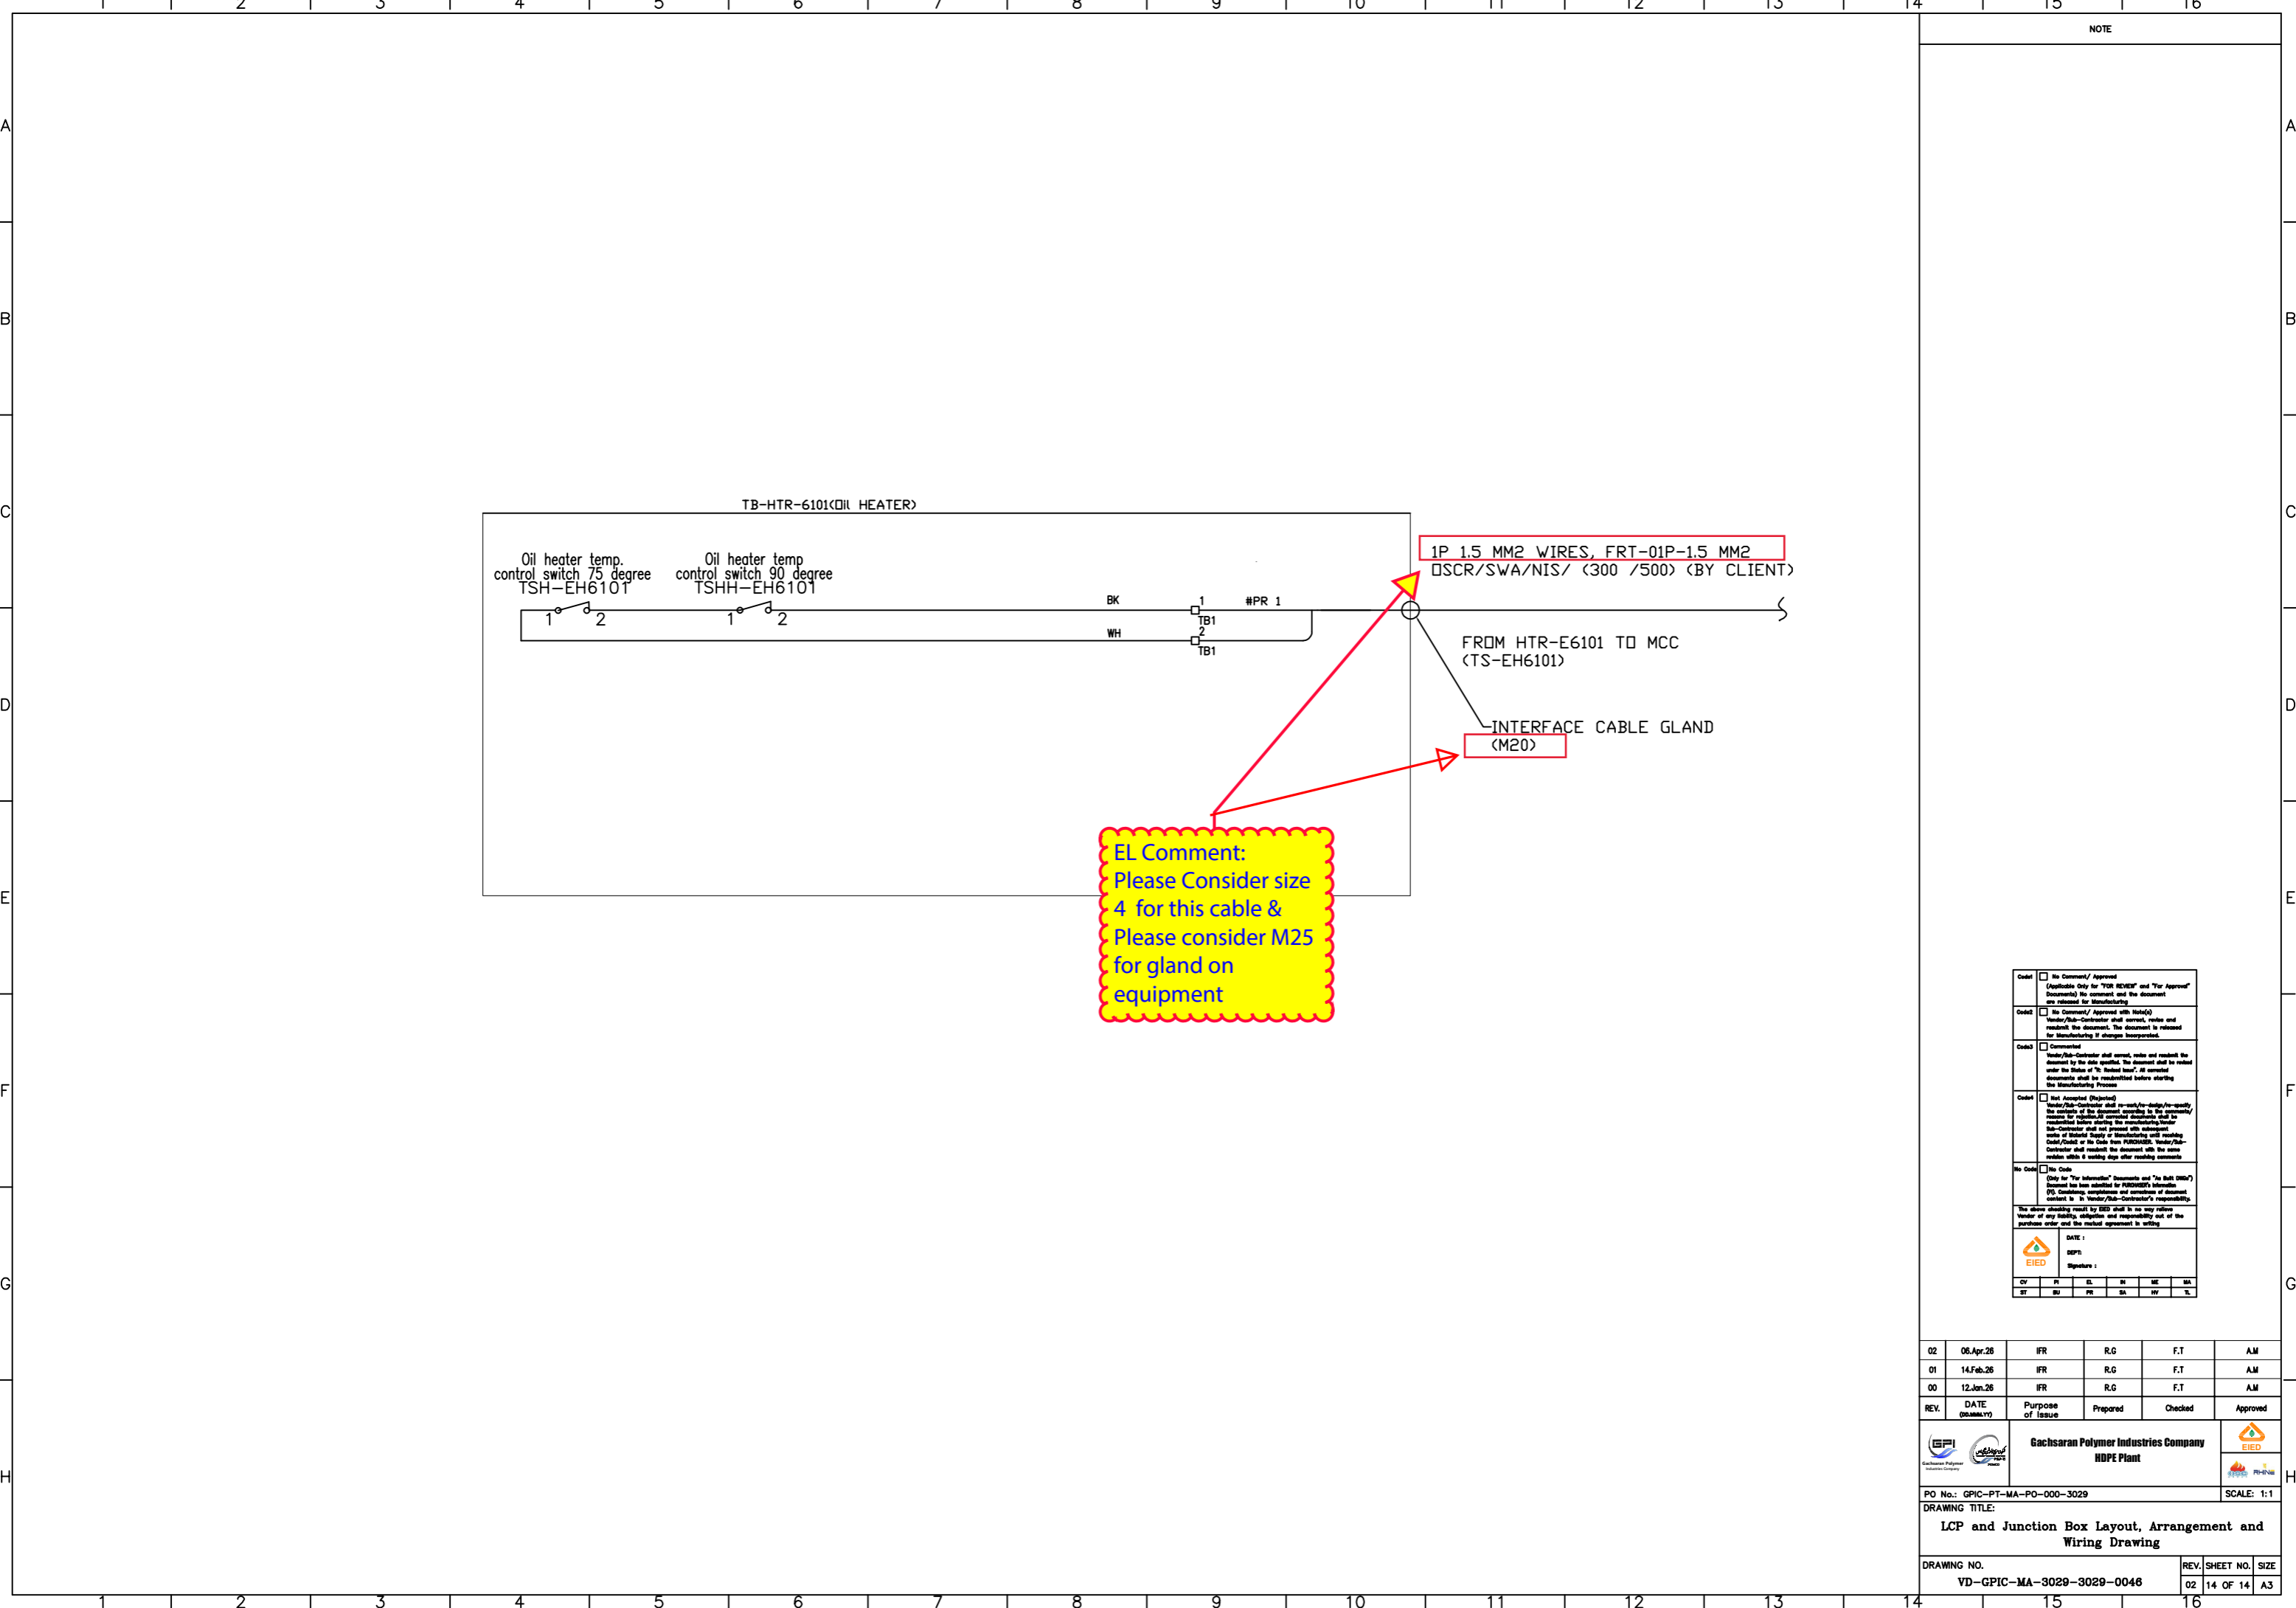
1 2 3 4 5 6 7 8 9 10 11 12 13 14 15 16

A B C D E F G H

NOTE

TB-HTR-6101(OIL HEATER)

Oil heater temp. control switch 75 degree TSH-EH6101

Oil heater temp control switch 90 degree TSHH-EH6101

1 2 1 2

BK WH

1 TB1 2 TB1

#PR 1

1P 1.5 MM2 WIRES, FRT-01P-1.5 MM2 OSCR/SWA/NIS/ (300 /500) (BY CLIENT)

FROM HTR-E6101 TO MCC (TS-EH6101)

INTERFACE CABLE GLAND (M20)

EL Comment:
Please Consider size 4 for this cable & Please consider M25 for gland on equipment

Code1 No Comment/ Approved (Applicable Only for "FOR REVIEW" and "For Approval" Documents) No comment and the document are released for Manufacturing
Code2 No Comment/ Approved with Note(s) Vendor/Sub-Contractor shall correct, revise and resubmit the document. The document is released for Manufacturing if changes incorporated.
Code3 Commented Vendor/Sub-Contractor shall correct, revise and resubmit the document by the date specified. The document shall be revised under the Status of "R: Revised Issue". All corrected documents shall be resubmitted before starting the Manufacturing Process
Code4 Not Accepted (Rejected) Vendor/Sub-Contractor shall re-work/re-design/re-specify the contents of the document according to the comments/reasons for rejection. All corrected documents shall be resubmitted before starting the manufacturing. Vendor Sub-Contractor shall not proceed with subsequent works of Material Supply or Manufacturing until reaching Code1/Code2 or No Code from PURCHASER. Vendor/Sub-Contractor shall resubmit the document with the same revision within 6 working days after receiving comments
No Code No Code (Only for "For Information" Documents and "As Built DWGs") Document has been submitted for PURCHASER's information (FI). Consistency, completeness and correctness of document content is in Vendor/Sub-Contractor's responsibility.
The above checking result by EIED shall in no way relieve Vendor of any liability, obligation and responsibility out of the purchase order and the mutual agreement in writing
EIED DATE : DEPT: Signature :
CV PI EL IN ME MA
ST SU PR SA HV TL

| 02 | 06.Apr.26 | IFR | R.G | F.T | A.M |
|---|---|---|---|---|---|
| 01 | 14.Feb.26 | IFR | R.G | F.T | A.M |
| 00 | 12.Jan.26 | IFR | R.G | F.T | A.M |
| REV. | DATE (DD.MMM.YY) | Purpose of Issue | Prepared | Checked | Approved |

GPI Gachsaran Polymer Industries Company
Gachsaran Polymer Industries Company HDPE Plant
EIED
PO No.: GPIC-PT-MA-PO-000-3029 SCALE: 1:1
DRAWING TITLE:
LCP and Junction Box Layout, Arrangement and Wiring Drawing
DRAWING NO. VD-GPIC-MA-3029-3029-0046 REV. 02 SHEET NO. 14 OF 14 SIZE A3